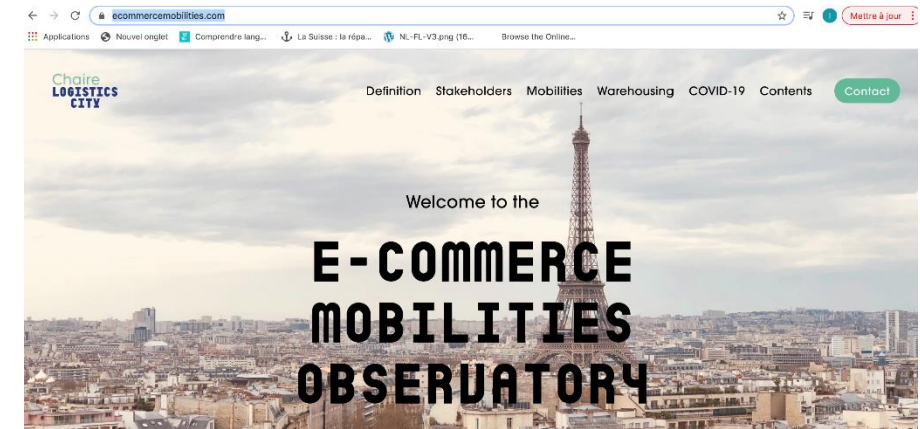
ecommercemobilities.com

Mettre à jour

Applications Nouvel onglet Comprendre lang... La Suisse : la répa... NL-FL-V3.png (16... Browse the Online...

Chaire LOGISTICS CITY

Definition Stakeholders Mobilities Warehousing COVID-19 Contents Contact

Welcome to the

E-COMMERCE MOBILITIES OBSERVATORY